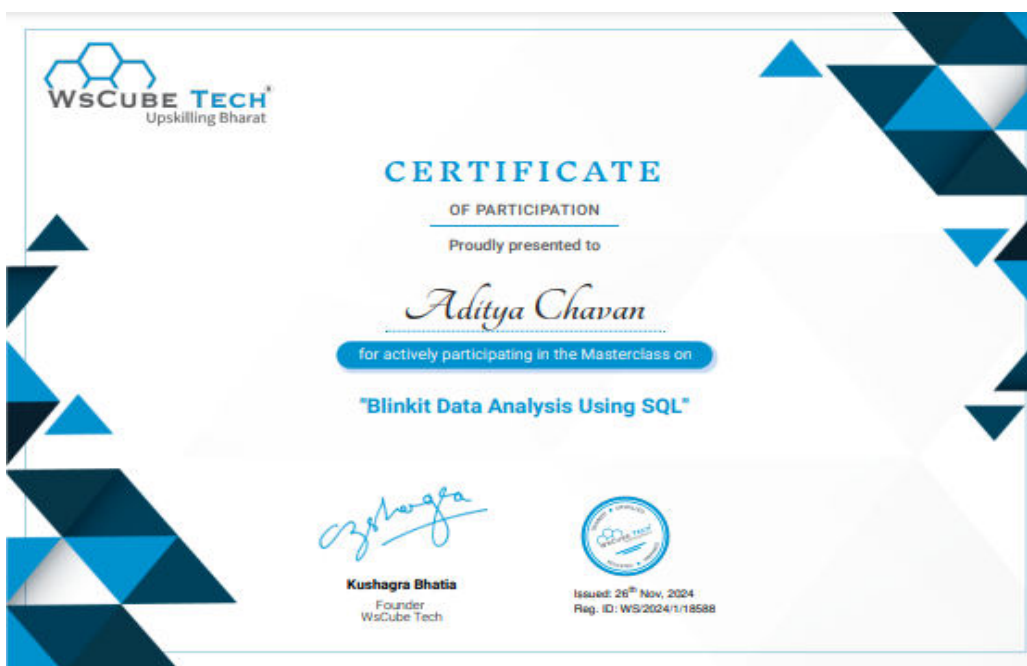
WSCUBE TECH®
Upskilling Bharat

CERTIFICATE
OF PARTICIPATION

Proudly presented to

Aditya Chavan

for actively participating in the Masterclass on

"Blinkit Data Analysis Using SQL"

Kushagra

Kushagra Bhatia
Founder
WsCube Tech

WSCUBE TECH

Issued: 26$^{th}$ Nov, 2024
Reg. ID: WS/2024/1/18588